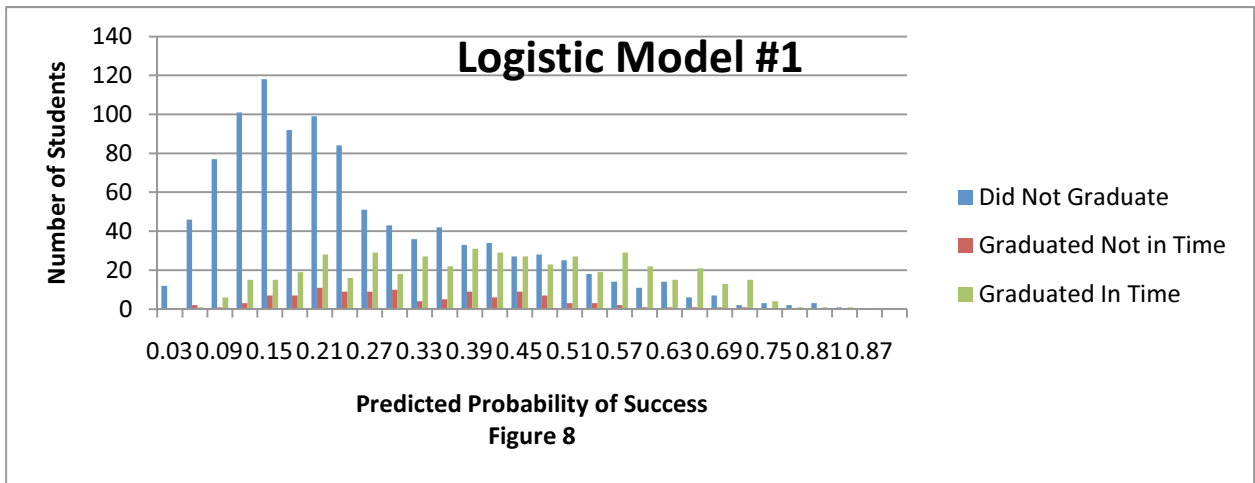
Logistic Model #1

140
120
100
80
60
40
20
0

Number of Students

0.03 0.09 0.15 0.21 0.27 0.33 0.39 0.45 0.51 0.57 0.63 0.69 0.75 0.81 0.87

Predicted Probability of Success
Figure 8

Did Not Graduate
Graduated Not in Time
Graduated In Time